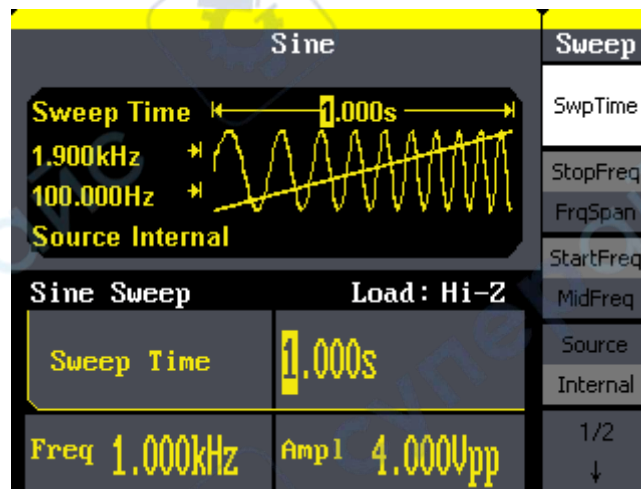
Sine

Sweep Time 1.000s
1.900kHz
100.000Hz
Source Internal

Sine Sweep Load: Hi-Z

Sweep Time 1.000s

Freq 1.000kHz Ampl 4.000Vpp

Sweep
SwpTime
StopFreq
FrqSpan
StartFreq
MidFreq
Source
Internal
1/2
↓